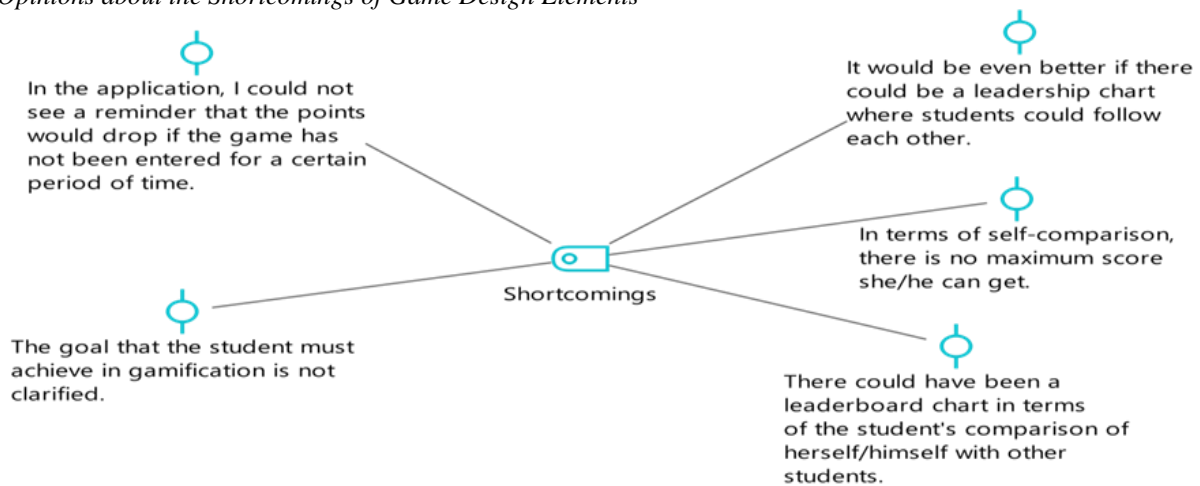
Opinions about the Shortcomings of Game Design Elements

In the application, I could not see a reminder that the points would drop if the game has not been entered for a certain period of time.

It would be even better if there could be a leadership chart where students could follow each other.

In terms of self-comparison, there is no maximum score she/he can get.

Shortcomings

The goal that the student must achieve in gamification is not clarified.

There could have been a leaderboard chart in terms of the student's comparison of herself/himself with other students.